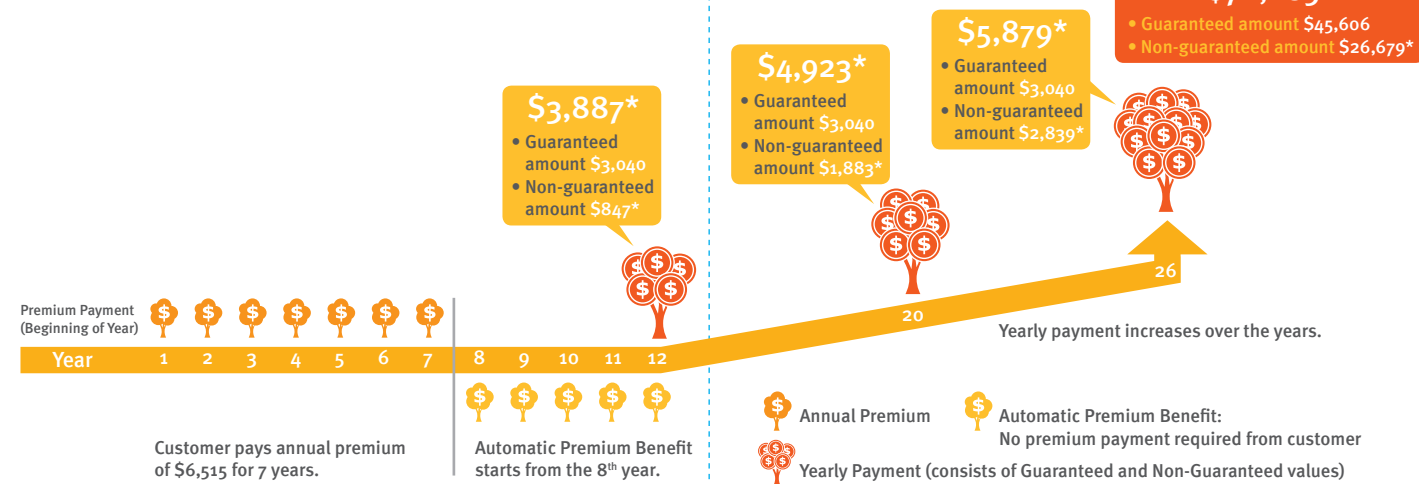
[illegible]
• Guaranteed amount $45,606
• Non-guaranteed amount $26,679*

$5,879*
• Guaranteed amount $3,040
• Non-guaranteed amount $2,839*

$4,923*
• Guaranteed amount $3,040
• Non-guaranteed amount $1,883*

$3,887*
• Guaranteed amount $3,040
• Non-guaranteed amount $847*

Premium Payment (Beginning of Year)

Year 1 2 3 4 5 6 7 8 9 10 11 12 20 26

Yearly payment increases over the years.

Customer pays annual premium of $6,515 for 7 years.

Automatic Premium Benefit starts from the 8th year.

Annual Premium

Automatic Premium Benefit: No premium payment required from customer

Yearly Payment (consists of Guaranteed and Non-Guaranteed values)